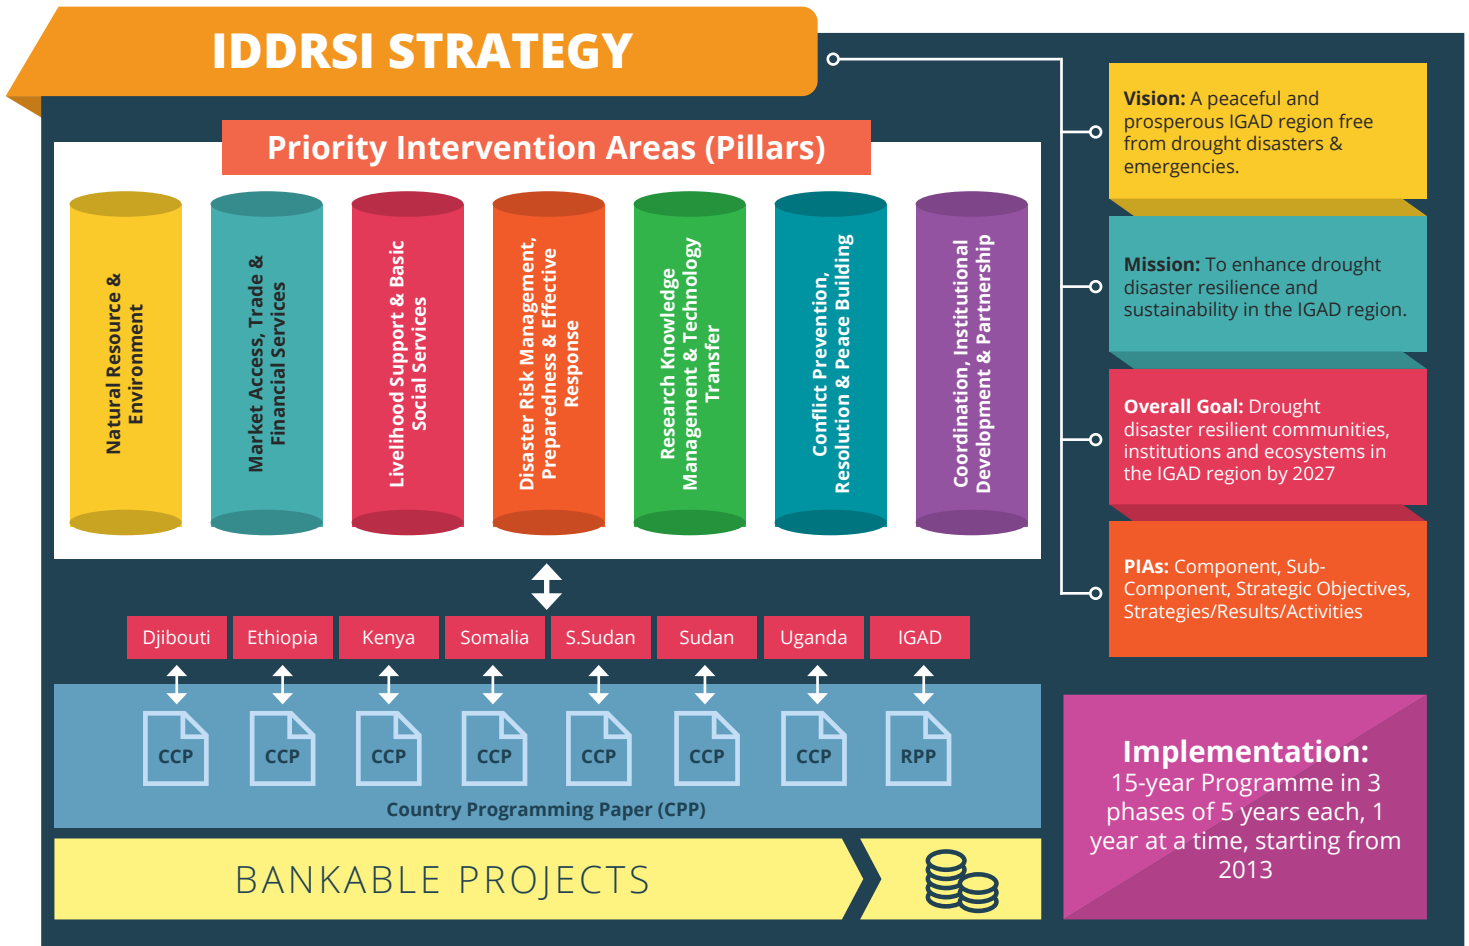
IDDRSI STRATEGY

Priority Intervention Areas (Pillars)

Natural Resource & Environment

Market Access, Trade & Financial Services

Livelihood Support & Basic Social Services

Disaster Risk Management, Preparedness & Effective Response

Research Knowledge Management & Technology Transfer

Conflict Prevention, Resolution & Peace Building

Coordination, Institutional Development & Partnership

Vision: A peaceful and prosperous IGAD region free from drought disasters & emergencies.

Mission: To enhance drought disaster resilience and sustainability in the IGAD region.

Overall Goal: Drought disaster resilient communities, institutions and ecosystems in the IGAD region by 2027

PIAs: Component, Sub-Component, Strategic Objectives, Strategies/Results/Activities

| Djibouti | Ethiopia | Kenya | Somalia | S.Sudan | Sudan | Uganda | IGAD |
|---|---|---|---|---|---|---|---|
| CCP | CCP | CCP | CCP | CCP | CCP | CCP | RPP |

Country Programming Paper (CPP)

BANKABLE PROJECTS

Implementation:
15-year Programme in 3 phases of 5 years each, 1 year at a time, starting from 2013